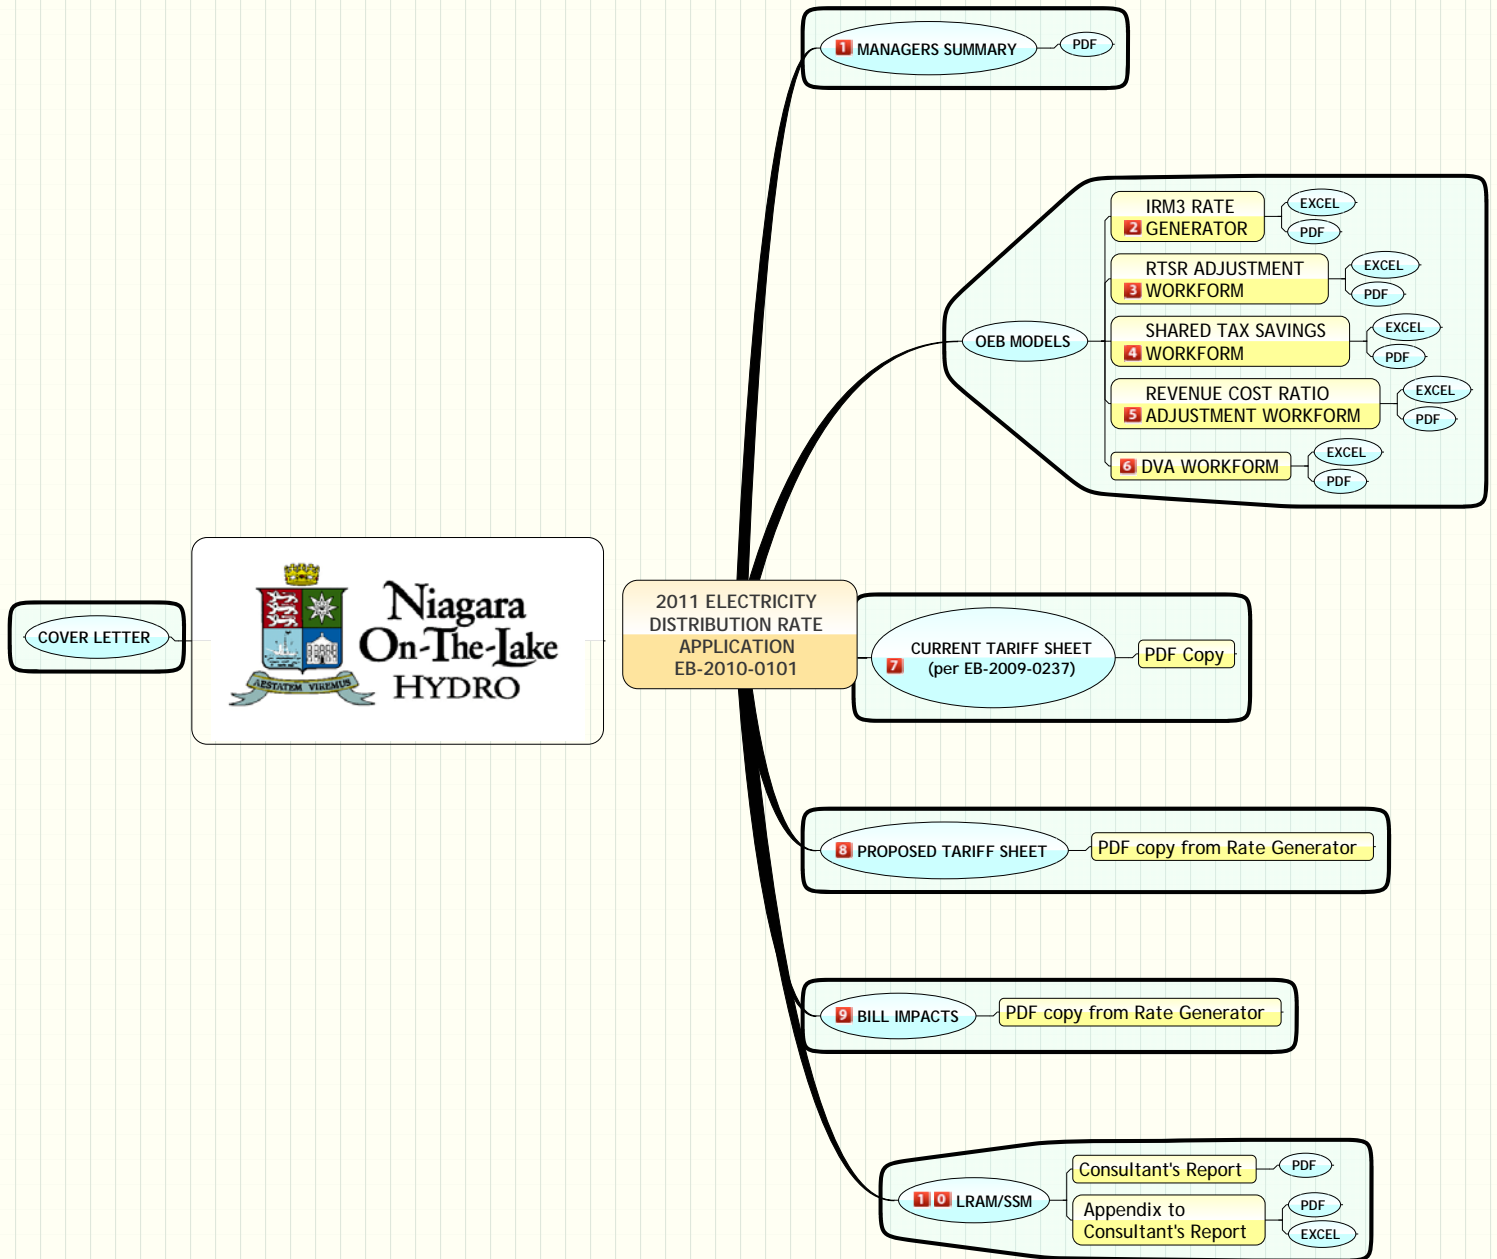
1 MANAGERS SUMMARY
PDF

IRM3 RATE
2 GENERATOR
EXCEL
PDF

RTSR ADJUSTMENT
3 WORKFORM
EXCEL
PDF

OEB MODELS

SHARED TAX SAVINGS
4 WORKFORM
EXCEL
PDF

REVENUE COST RATIO
5 ADJUSTMENT WORKFORM
EXCEL
PDF

6 DVA WORKFORM
EXCEL
PDF

COVER LETTER

Niagara On-The-Lake HYDRO
AESTATEM VIREMUS

2011 ELECTRICITY DISTRIBUTION RATE APPLICATION EB-2010-0101

7 CURRENT TARIFF SHEET (per EB-2009-0237)
PDF Copy

8 PROPOSED TARIFF SHEET
PDF copy from Rate Generator

9 BILL IMPACTS
PDF copy from Rate Generator

10 LRAM/SSM
Consultant's Report
PDF
Appendix to Consultant's Report
PDF
EXCEL